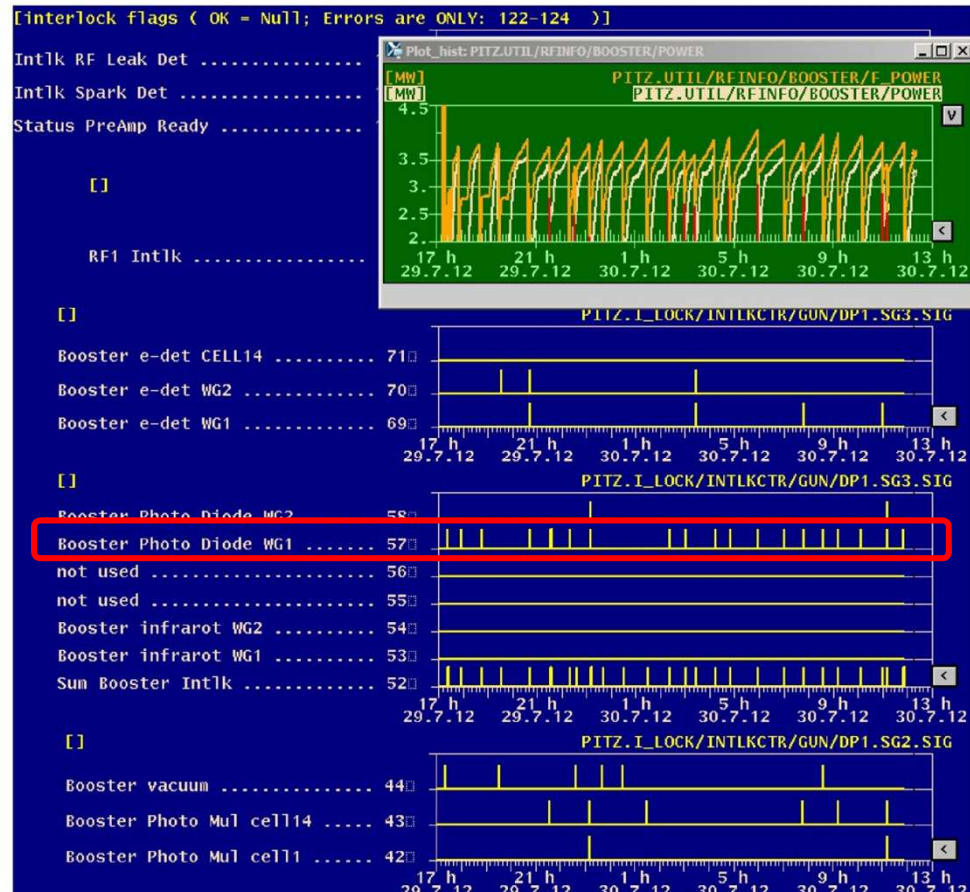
[interlock flags ( OK = Null; Errors are ONLY: 122-124 )]

Intlk RF Leak Det ...............

Intlk Spark Det ...............

Status PreAmp Ready ..............

[]

RF1 Intlk ................

Plot_hist: PITZ.UTIL/RFINFO/BOOSTER/POWER

[MW] PITZ.UTIL/RFINFO/BOOSTER/F_POWER
[MW] PITZ.UTIL/RFINFO/BOOSTER/POWER

4.5
3.5
3.
2.5
2.

17 h 29.7.12 | 21 h 29.7.12 | 1 h 30.7.12 | 5 h 30.7.12 | 9 h 30.7.12 | 13 h 30.7.12

[] PITZ.I_LOCK/INTLKCTR/GUN/DP1.SG3.SIG

Booster e-det CELL14 .......... 71

Booster e-det WG2 .............. 70

Booster e-det WG1 .............. 69

17 h 29.7.12 | 21 h 29.7.12 | 1 h 30.7.12 | 5 h 30.7.12 | 9 h 30.7.12 | 13 h 30.7.12

[] PITZ.I_LOCK/INTLKCTR/GUN/DP1.SG3.SIG

Booster Photo Diode WG2 58

Booster Photo Diode WG1 ....... 57

not used ....................... 56

not used ....................... 55

Booster infrarot WG2 ........... 54

Booster infrarot WG1 ........... 53

Sum Booster Intlk .............. 52

17 h 29.7.12 | 21 h 29.7.12 | 1 h 30.7.12 | 5 h 30.7.12 | 9 h 30.7.12 | 13 h 30.7.12

[] PITZ.I_LOCK/INTLKCTR/GUN/DP1.SG2.SIG

Booster vacuum ................ 44

Booster Photo Mul cell14 ..... 43

Booster Photo Mul cell1 ...... 42

17 h 29.7.12 | 21 h 29.7.12 | 1 h 30.7.12 | 5 h 30.7.12 | 9 h 30.7.12 | 13 h 30.7.12